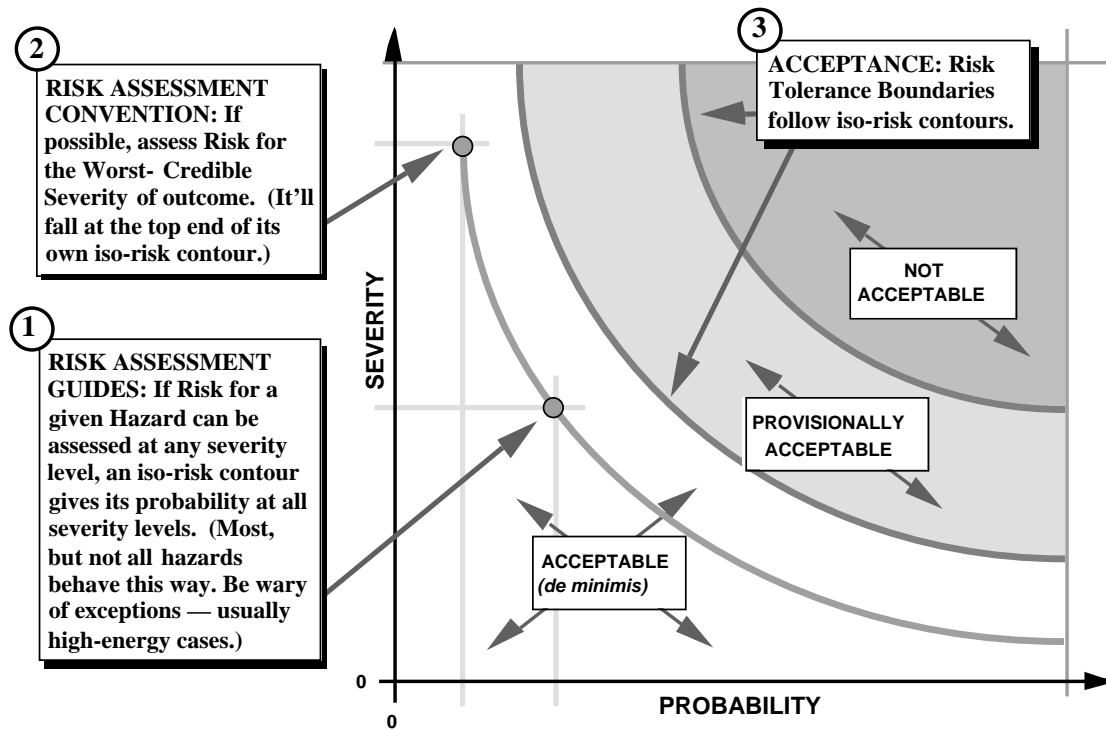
2

RISK ASSESSMENT CONVENTION: If possible, assess Risk for the Worst- Credible Severity of outcome. (It'll fall at the top end of its own iso-risk contour.)

3

ACCEPTANCE: Risk Tolerance Boundaries follow iso-risk contours.

1

RISK ASSESSMENT GUIDES: If Risk for a given Hazard can be assessed at any severity level, an iso-risk contour gives its probability at all severity levels. (Most, but not all hazards behave this way. Be wary of exceptions — usually high-energy cases.)

SEVERITY

NOT ACCEPTABLE

PROVISIONALLY ACCEPTABLE

ACCEPTABLE
(de minimis)

0

0

PROBABILITY